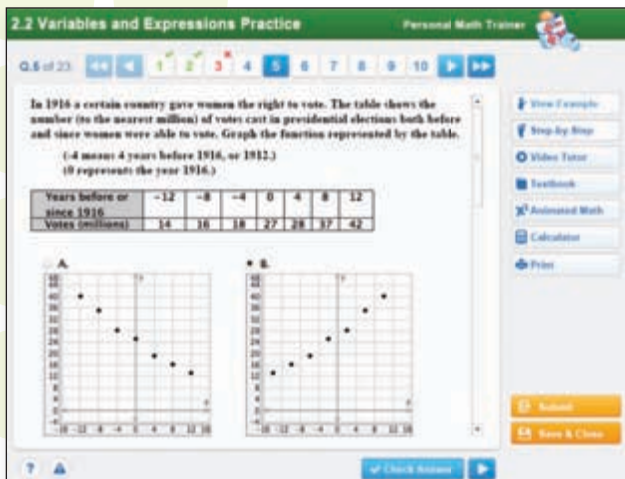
2.2 Variables and Expressions Practice

Personal Math Trainer

Q.5 of 23

1 2 3 4 5 6 7 8 9 10

In 1916 a certain country gave women the right to vote. The table shows the number (to the nearest million) of votes cast in presidential elections both before and since women were able to vote. Graph the function represented by the table.

(-4 means 4 years before 1916, or 1912.)
(0 represents the year 1916.)

| Years before or since 1916 | −12 | −8 | −4 | 0 | 4 | 8 | 12 |
|---|---|---|---|---|---|---|---|
| Votes (millions) | 14 | 16 | 18 | 27 | 28 | 37 | 42 |

A.

B.

View Example
Step-by-Step
Video Tutor
Textbook
Animated Math
Calculator
Print

Submit
Save & Close

Check Answer